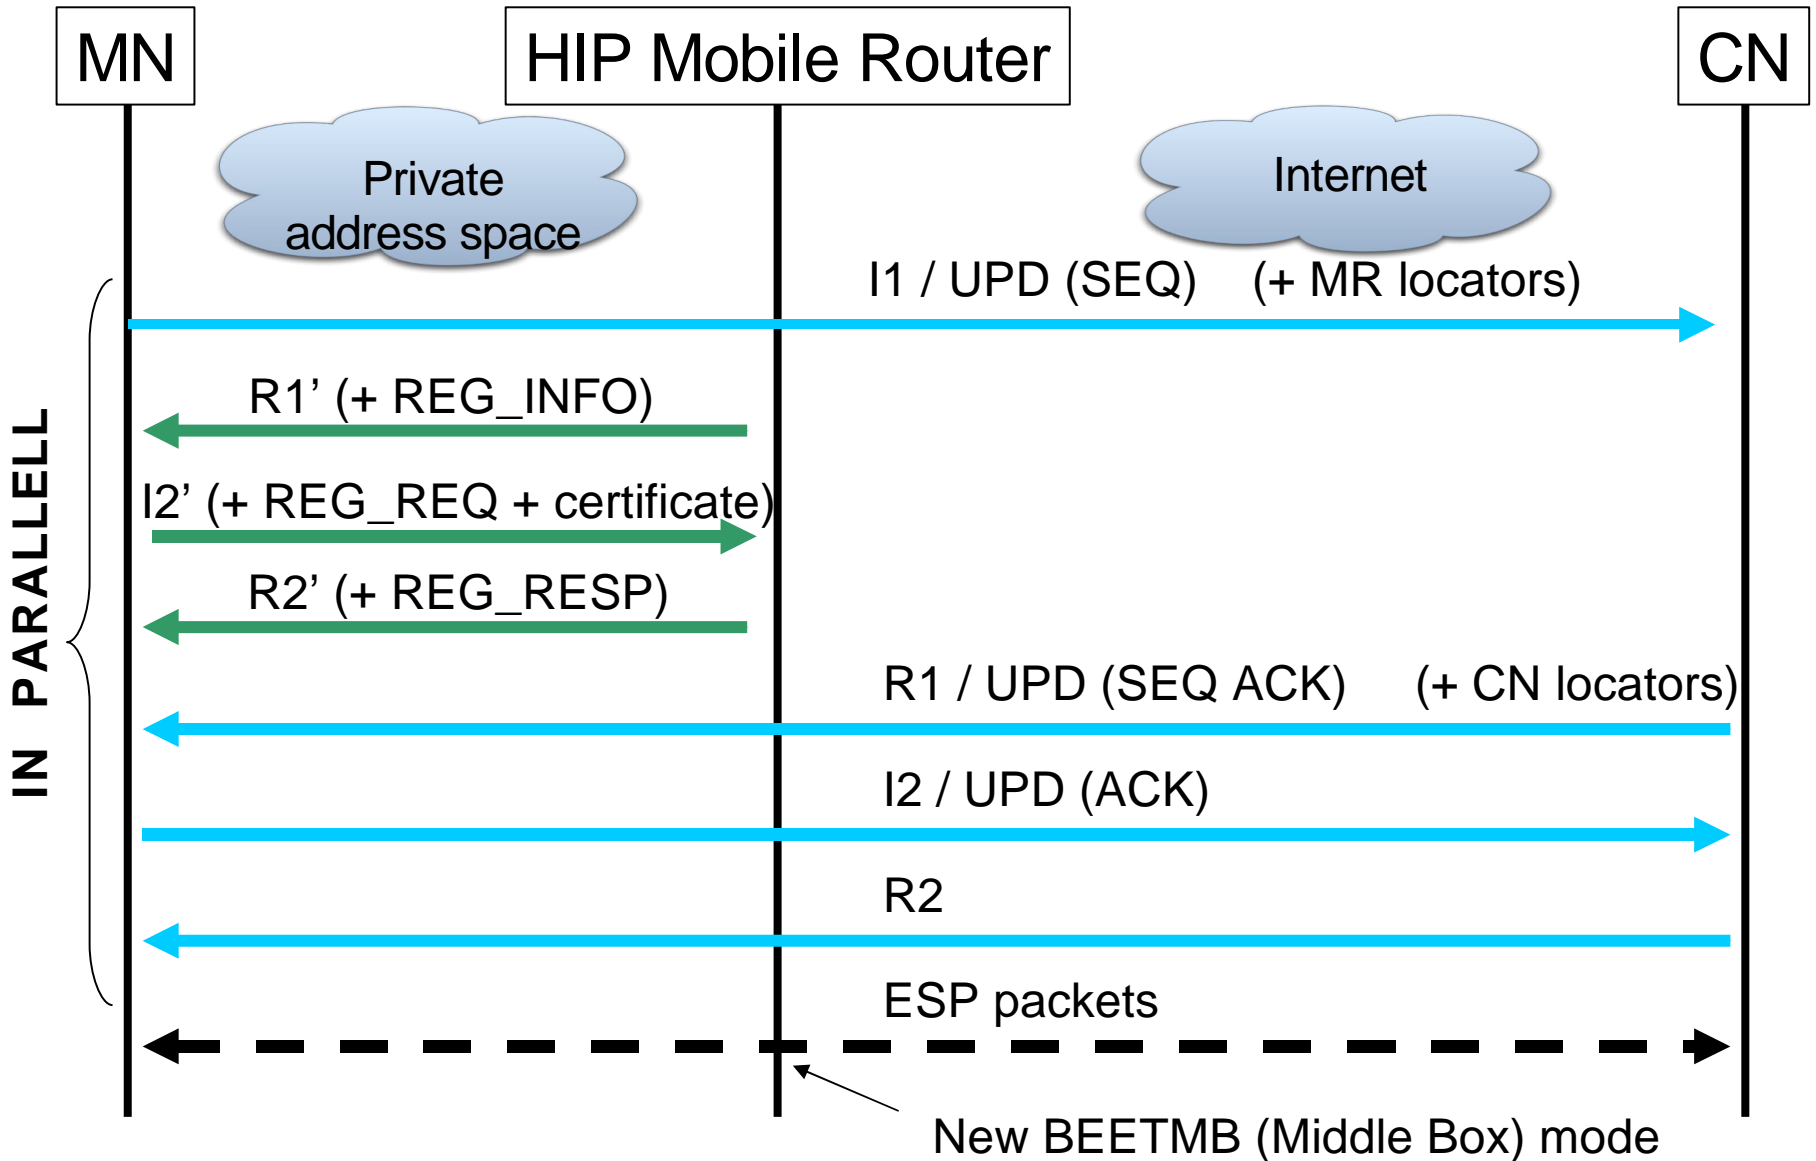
MN

HIP Mobile Router

CN

Private address space

Internet

IN PARALLELL

I1 / UPD (SEQ) (+ MR locators)

R1’ (+ REG_INFO)

I2’ (+ REG_REQ + certificate)

R2’ (+ REG_RESP)

R1 / UPD (SEQ ACK) (+ CN locators)

I2 / UPD (ACK)

R2

ESP packets

New BEETMB (Middle Box) mode